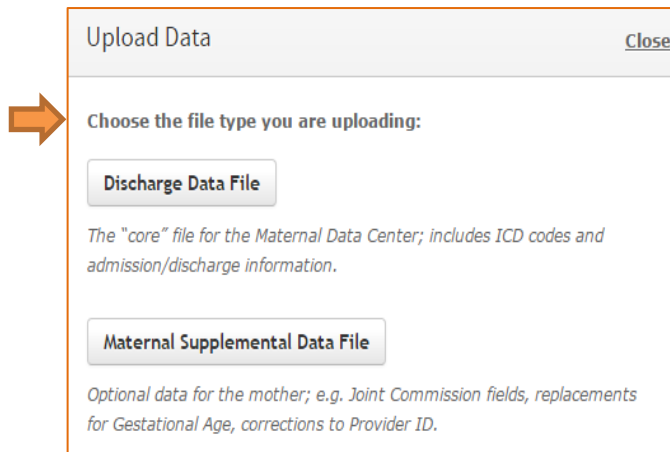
Upload Data

Close

Choose the file type you are uploading:

Discharge Data File

The "core" file for the Maternal Data Center; includes ICD codes and admission/discharge information.

Maternal Supplemental Data File

Optional data for the mother; e.g. Joint Commission fields, replacements for Gestational Age, corrections to Provider ID.